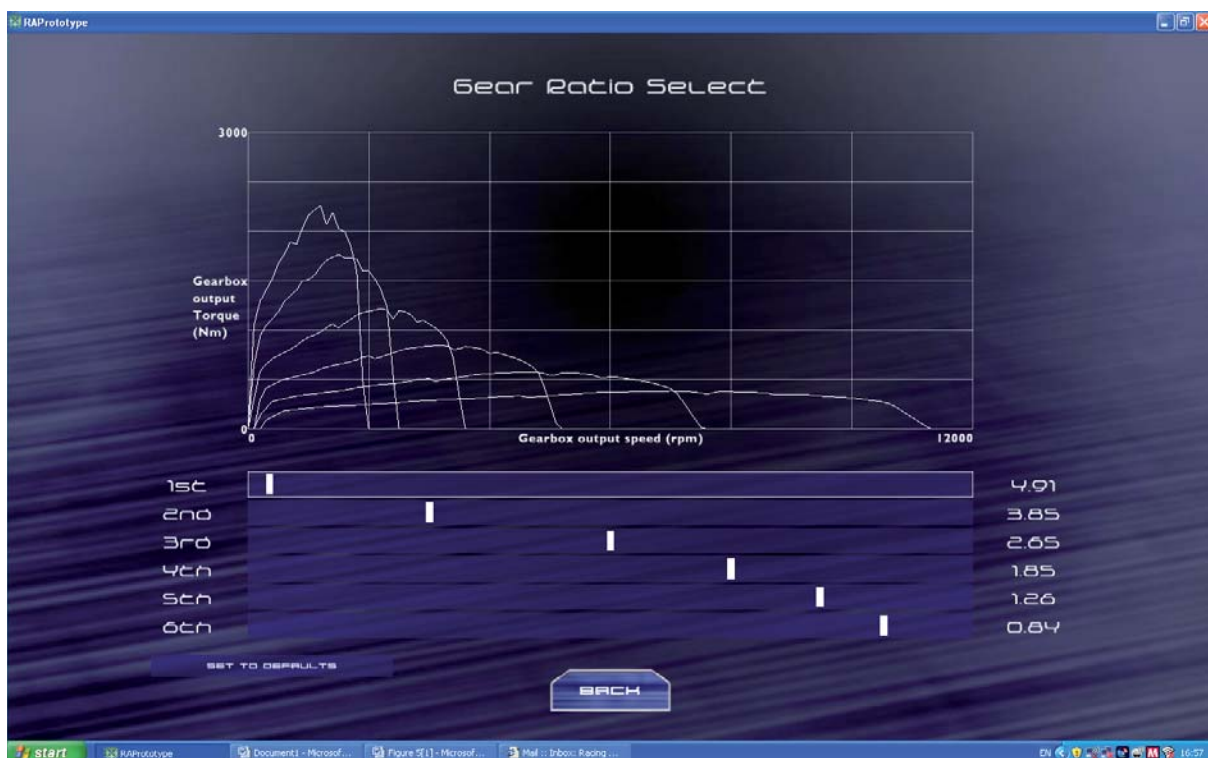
RAPrototype

Gear Ratio Select

3000

Gearbox output Torque (Nm)

0

0

Gearbox output speed (rpm)

12000

1st
4.91
2nd
3.85
3rd
2.65
4th
1.85
5th
1.26
6th
0.84

SET TO DEFAULTS

BACK

start
RAPrototype
Document1 - Microsof...
Figure 5[1] - Microsof...
Mail :: Inbox: Racing ...
EN
16:57